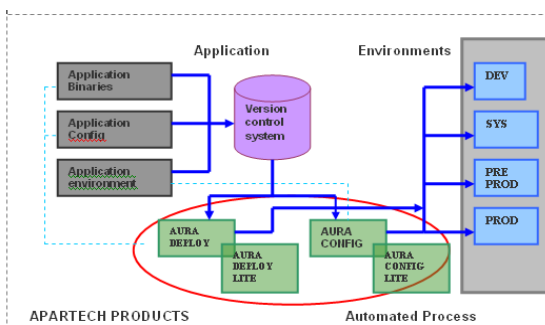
Application

Environments

Application Binaries

Application Config

Application environment

Version control system

DEV

SYS

PRE PROD

PROD

AURA DEPLOY

AURA DEPLOY LITE

AURA CONFIG

AURA CONFIG LITE

APARTECH PRODUCTS

Automated Process